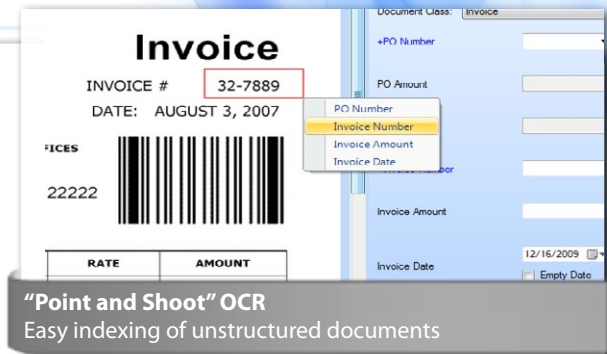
Invoice

INVOICE # 32-7889

DATE: AUGUST 3, 2007

ICES

22222

| RATE | AMOUNT |
|---|---|

Document Class: Invoice

+PO Number

PO Amount

PO Number
Invoice Number
Invoice Amount
Invoice Date

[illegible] Number

Invoice Amount

Invoice Date

12/16/2009

Empty Date

"Point and Shoot" OCR
Easy indexing of unstructured documents